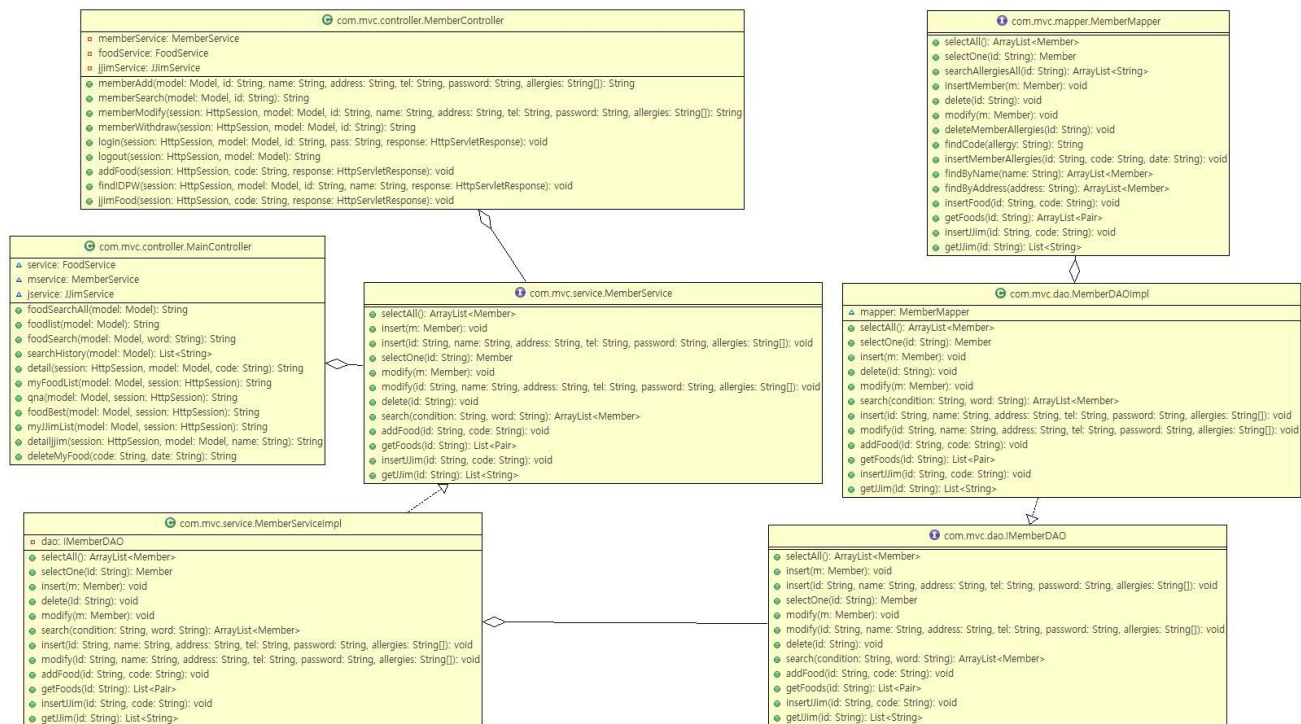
C com.mvc.controller.MemberController
memberService: MemberService
foodService: FoodService
jjimService: JJimService
memberAdd(model: Model, id: String, name: String, address: String, tel: String, password: String, allergies: String[]): String
memberSearch(model: Model, id: String): String
memberModify(session: HttpSession, model: Model, id: String, name: String, address: String, tel: String, password: String, allergies: String[]): String
memberWithdraw(session: HttpSession, model: Model, id: String): String
login(session: HttpSession, model: Model, id: String, pass: String, response: HttpServletResponse): void
logout(session: HttpSession, model: Model): String
addFood(session: HttpSession, code: String, response: HttpServletResponse): void
findIDPW(session: HttpSession, model: Model, id: String, name: String, response: HttpServletResponse): void
jjimFood(session: HttpSession, code: String, response: HttpServletResponse): void

I com.mvc.mapper.MemberMapper
selectAll(): ArrayList<Member>
selectOne(id: String): Member
searchAllergiesAll(id: String): ArrayList<String>
insertMember(m: Member): void
delete(id: String): void
modify(m: Member): void
deleteMemberAllergies(id: String): void
findCode(allergy: String): String
insertMemberAllergies(id: String, code: String, date: String): void
findByName(name: String): ArrayList<Member>
findByAddress(address: String): ArrayList<Member>
insertFood(id: String, code: String): void
getFoods(id: String): ArrayList<Pair>
insertJJim(id: String, code: String): void
getJJim(id: String): List<String>

C com.mvc.controller.MainController
service: FoodService
mservice: MemberService
jservice: JJimService
foodSearchAll(model: Model): String
foodlist(model: Model): String
foodSearch(model: Model, word: String): String
searchHistory(model: Model): List<String>
detail(session: HttpSession, model: Model, code: String): String
myFoodList(model: Model, session: HttpSession): String
qna(model: Model, session: HttpSession): String
foodBest(model: Model, session: HttpSession): String
myJJimList(model: Model, session: HttpSession): String
detailjjim(session: HttpSession, model: Model, name: String): String
deleteMyFood(code: String, date: String): String

I com.mvc.service.MemberService
selectAll(): ArrayList<Member>
insert(m: Member): void
insert(id: String, name: String, address: String, tel: String, password: String, allergies: String[]): void
selectOne(id: String): Member
modify(m: Member): void
modify(id: String, name: String, address: String, tel: String, password: String, allergies: String[]): void
delete(id: String): void
search(condition: String, word: String): ArrayList<Member>
addFood(id: String, code: String): void
getFoods(id: String): List<Pair>
insertJJim(id: String, code: String): void
getJJim(id: String): List<String>

C com.mvc.dao.MemberDAOImpl
mapper: MemberMapper
selectAll(): ArrayList<Member>
selectOne(id: String): Member
insert(m: Member): void
delete(id: String): void
modify(m: Member): void
search(condition: String, word: String): ArrayList<Member>
insert(id: String, name: String, address: String, tel: String, password: String, allergies: String[]): void
modify(id: String, name: String, address: String, tel: String, password: String, allergies: String[]): void
addFood(id: String, code: String): void
getFoods(id: String): List<Pair>
insertJJim(id: String, code: String): void
getJJim(id: String): List<String>

C com.mvc.service.MemberServiceImpl
dao: IMemberDAO
selectAll(): ArrayList<Member>
selectOne(id: String): Member
insert(m: Member): void
delete(id: String): void
modify(m: Member): void
search(condition: String, word: String): ArrayList<Member>
insert(id: String, name: String, address: String, tel: String, password: String, allergies: String[]): void
modify(id: String, name: String, address: String, tel: String, password: String, allergies: String[]): void
addFood(id: String, code: String): void
getFoods(id: String): List<Pair>
insertJJim(id: String, code: String): void
getJJim(id: String): List<String>

I com.mvc.dao.IMemberDAO
selectAll(): ArrayList<Member>
insert(m: Member): void
insert(id: String, name: String, address: String, tel: String, password: String, allergies: String[]): void
selectOne(id: String): Member
modify(m: Member): void
modify(id: String, name: String, address: String, tel: String, password: String, allergies: String[]): void
delete(id: String): void
search(condition: String, word: String): ArrayList<Member>
addFood(id: String, code: String): void
getFoods(id: String): List<Pair>
insertJJim(id: String, code: String): void
getJJim(id: String): List<String>